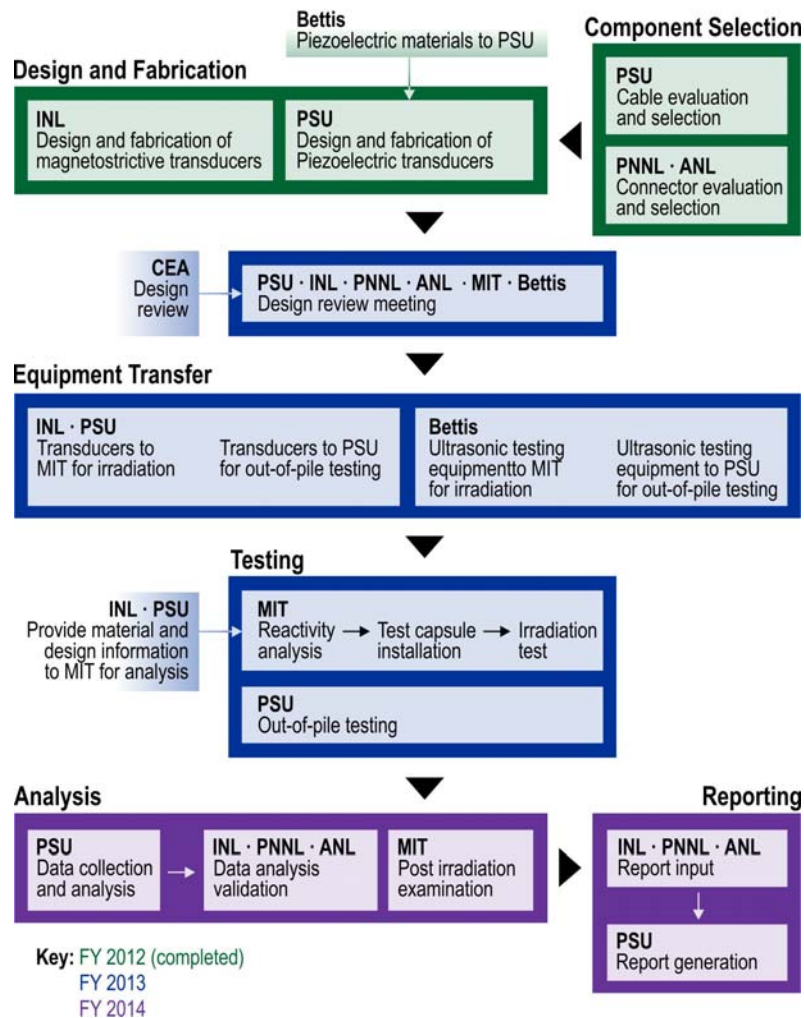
Bettis
Piezoelectric materials to PSU

Component Selection

Design and Fabrication

INL
Design and fabrication of magnetostrictive transducers

PSU
Design and fabrication of Piezoelectric transducers

PSU
Cable evaluation and selection

PNNL · ANL
Connector evaluation and selection

CEA
Design review

PSU · INL · PNNL · ANL · MIT · Bettis
Design review meeting

Equipment Transfer

INL · PSU
Transducers to MIT for irradiation

Transducers to PSU for out-of-pile testing

Bettis
Ultrasonic testing equipmentto MIT for irradiation

Ultrasonic testing equipment to PSU for out-of-pile testing

Testing

INL · PSU
Provide material and design information to MIT for analysis

MIT
Reactivity analysis → Test capsule installation → Irradiation test

PSU
Out-of-pile testing

Analysis

Reporting

PSU
Data collection and analysis

INL · PNNL · ANL
Data analysis validation

MIT
Post irradiation examination

INL · PNNL · ANL
Report input

PSU
Report generation

Key: FY 2012 (completed)
FY 2013
FY 2014